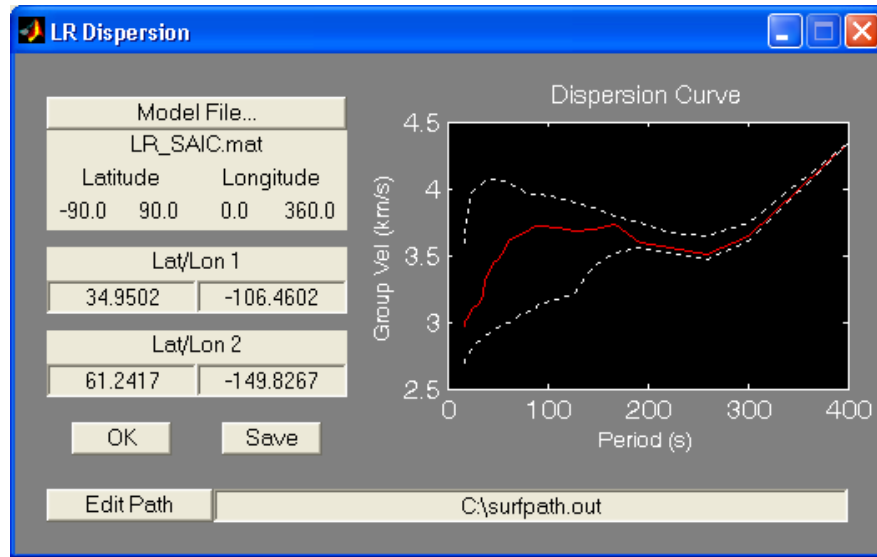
LR Dispersion

Model File...

LR_SAIC.mat

Latitude Longitude

-90.0 90.0 0.0 360.0

Lat/Lon 1

34.9502 -106.4602

Lat/Lon 2

61.2417 -149.8267

OK Save

Dispersion Curve

4.5
4
3.5
3
2.5

Group Vel (km/s)

0 100 200 300 400

Period (s)

Edit Path

C:\surfpath.out